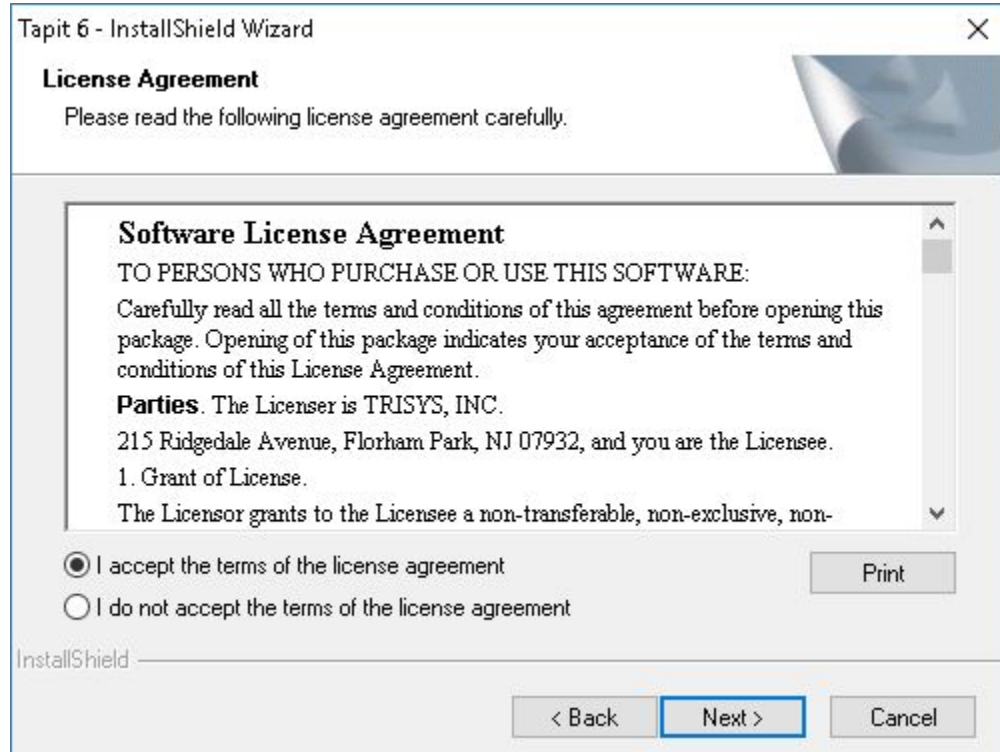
Tapit 6 - InstallShield Wizard

×

License Agreement

Please read the following license agreement carefully.

Software License Agreement

TO PERSONS WHO PURCHASE OR USE THIS SOFTWARE:

Carefully read all the terms and conditions of this agreement before opening this package. Opening of this package indicates your acceptance of the terms and conditions of this License Agreement.

Parties. The Licenser is TRISYS, INC.

215 Ridgedale Avenue, Florham Park, NJ 07932, and you are the Licensee.

1. Grant of License.

The Licensor grants to the Licensee a non-transferable, non-exclusive, non-

I accept the terms of the license agreement

I do not accept the terms of the license agreement

Print

InstallShield

< Back

Next >

Cancel